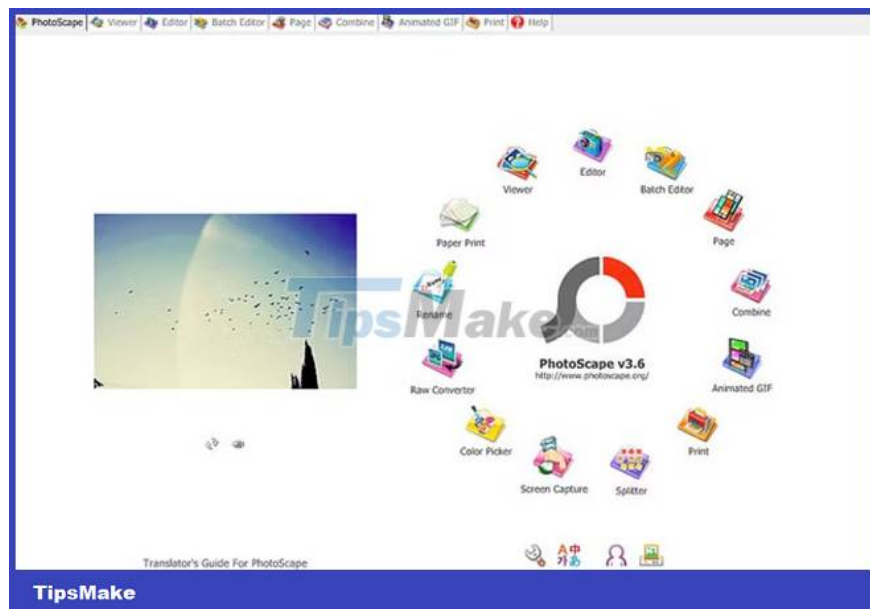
PhotoScape | Viewer | Editor | Batch Editor | Page | Combine | Animated GIF | Print | Help

Viewer
Editor
Batch Editor
Paper Print
Page
Rename
Combine
TipsMake.com
PhotoScape v3.6
http://www.photoscape.org/
Raw Converter
Animated GIF
Print
Color Picker
Screen Capture
Splitter

Translator's Guide For PhotoScape

TipsMake